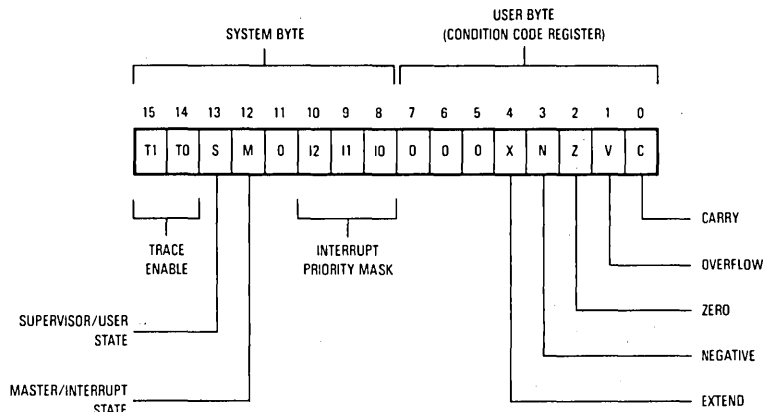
SYSTEM BYTE

USER BYTE
(CONDITION CODE REGISTER)

| 15 | 14 | 13 | 12 | 11 | 10 | 9 | 8 | 7 | 6 | 5 | 4 | 3 | 2 | 1 | 0 |
|---|---|---|---|---|---|---|---|---|---|---|---|---|---|---|---|
| T1 | T0 | S | M | 0 | I2 | I1 | I0 | 0 | 0 | 0 | X | N | Z | V | C |

TRACE ENABLE

INTERRUPT PRIORITY MASK

CARRY

OVERFLOW

ZERO

NEGATIVE

EXTEND

SUPERVISOR/USER STATE

MASTER/INTERRUPT STATE